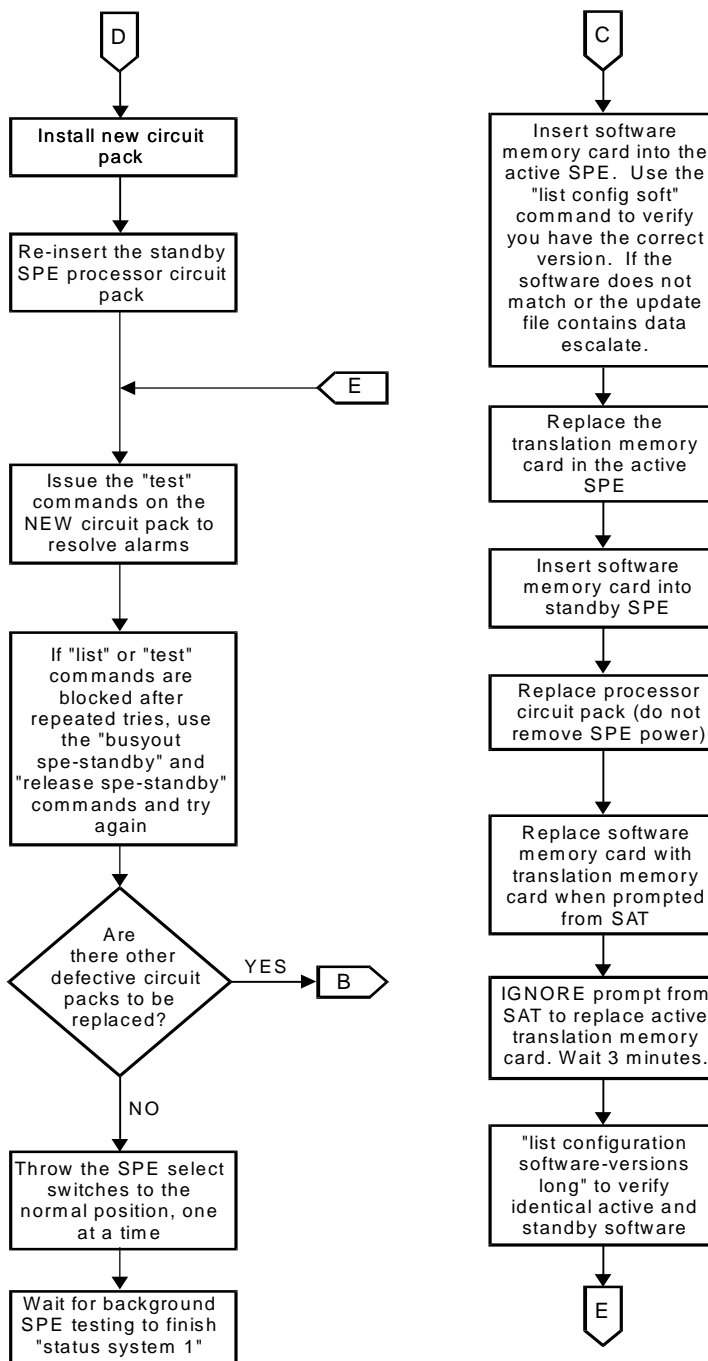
D

Install new circuit pack

Re-insert the standby SPE processor circuit pack

E

Issue the "test" commands on the NEW circuit pack to resolve alarms

If "list" or "test" commands are blocked after repeated tries, use the "busyout spe-standby" and "release spe-standby" commands and try again

Are there other defective circuit packs to be replaced?

YES

B

NO

Throw the SPE select switches to the normal position, one at a time

Wait for background SPE testing to finish "status system 1"

C

Insert software memory card into the active SPE. Use the "list config soft" command to verify you have the correct version. If the software does not match or the update file contains data escalate.

Replace the translation memory card in the active SPE

Insert software memory card into standby SPE

Replace processor circuit pack (do not remove SPE power)

Replace software memory card with translation memory card when prompted from SAT

IGNORE prompt from SAT to replace active translation memory card. Wait 3 minutes.

"list configuration software-versions long" to verify identical active and standby software

E